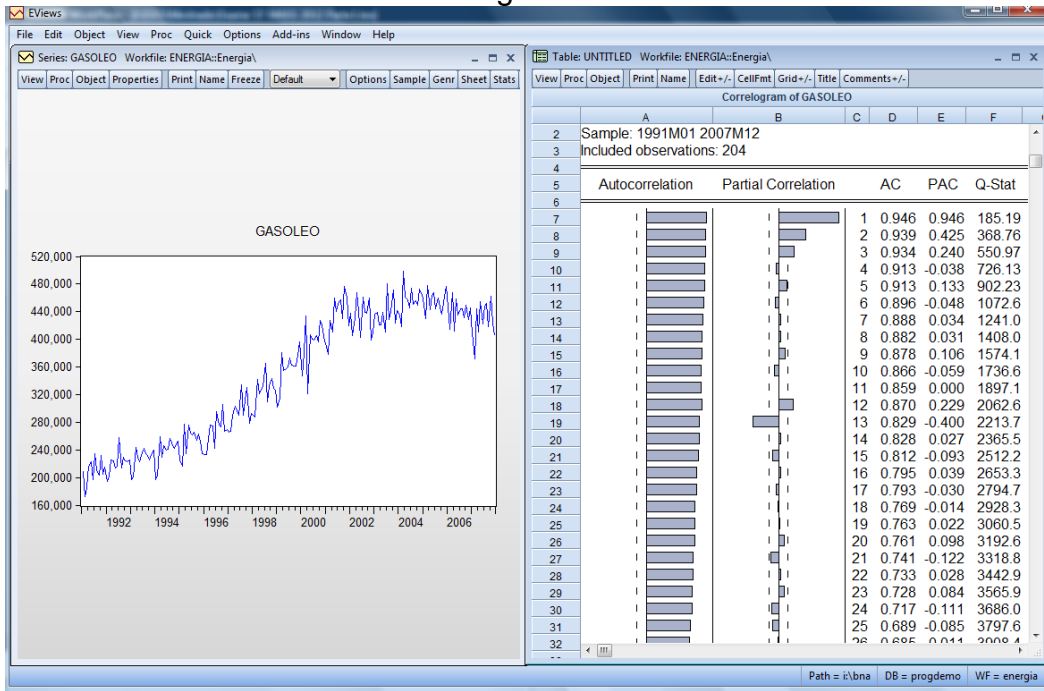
EViews

File Edit Object View Proc Quick Options Add-ins Window Help

Series: GASOLEO Workfile: ENERGIA::Energia\

View Proc Object Properties Print Name Freeze Default Options Sample Genr Sheet Stats

GASOLEO

520,000
480,000
440,000
400,000
360,000
320,000
280,000
240,000
200,000
160,000

1992 1994 1996 1998 2000 2002 2004 2006

Table: UNTITLED Workfile: ENERGIA::Energia\

View Proc Object Print Name Edit+/- CellFmt Grid+/- Title Comments+/-

Correlogram of GASOLEO

| | A | B | C | D | E | F |
|---|---|---|---|---|---|---|
| 2 | Sample: 1991M01 2007M12 | | | | | |
| 3 | Included observations: 204 | | | | | |
| 4 | | | | | | |
| 5 | Autocorrelation | Partial Correlation | | AC | PAC | Q-Stat |
| 6 | | | | | | |
| 7 | | | 1 | 0.946 | 0.946 | 185.19 |
| 8 | | | 2 | 0.939 | 0.425 | 368.76 |
| 9 | | | 3 | 0.934 | 0.240 | 550.97 |
| 10 | | | 4 | 0.913 | -0.038 | 726.13 |
| 11 | | | 5 | 0.913 | 0.133 | 902.23 |
| 12 | | | 6 | 0.896 | -0.048 | 1072.6 |
| 13 | | | 7 | 0.888 | 0.034 | 1241.0 |
| 14 | | | 8 | 0.882 | 0.031 | 1408.0 |
| 15 | | | 9 | 0.878 | 0.106 | 1574.1 |
| 16 | | | 10 | 0.866 | -0.059 | 1736.6 |
| 17 | | | 11 | 0.859 | 0.000 | 1897.1 |
| 18 | | | 12 | 0.870 | 0.229 | 2062.6 |
| 19 | | | 13 | 0.829 | -0.400 | 2213.7 |
| 20 | | | 14 | 0.828 | 0.027 | 2365.5 |
| 21 | | | 15 | 0.812 | -0.093 | 2512.2 |
| 22 | | | 16 | 0.795 | 0.039 | 2653.3 |
| 23 | | | 17 | 0.793 | -0.030 | 2794.7 |
| 24 | | | 18 | 0.769 | -0.014 | 2928.3 |
| 25 | | | 19 | 0.763 | 0.022 | 3060.5 |
| 26 | | | 20 | 0.761 | 0.098 | 3192.6 |
| 27 | | | 21 | 0.741 | -0.122 | 3318.8 |
| 28 | | | 22 | 0.733 | 0.028 | 3442.9 |
| 29 | | | 23 | 0.728 | 0.084 | 3565.9 |
| 30 | | | 24 | 0.717 | -0.111 | 3686.0 |
| 31 | | | 25 | 0.689 | -0.085 | 3797.6 |
| 32 | | | 26 | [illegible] | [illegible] | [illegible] |

Path = i:\bna DB = progdemo WF = energia